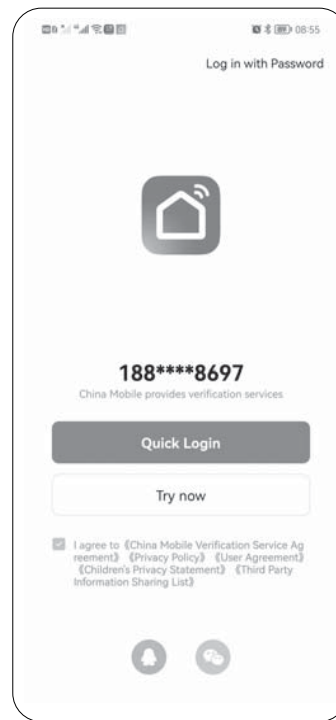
08:55

Log in with Password

188****8697
China Mobile provides verification services

Quick Login

Try now

I agree to 《China Mobile Verification Service Agreement》 《Privacy Policy》 《User Agreement》 《Children's Privacy Statement》 《Third Party Information Sharing List》